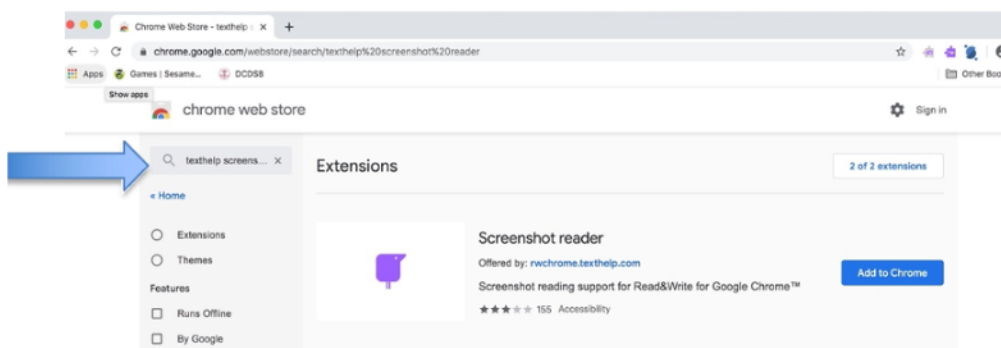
Chrome Web Store - texthelp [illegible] ×

chrome.google.com/webstore/search/texthelp%20screenshot%20reader

Apps Games | Sesame... DCDSB

Other Boo

Show apps

chrome web store

Sign in

texthelp screens... ×

« Home

Extensions

Themes

Features

Runs Offline

By Google

Extensions

2 of 2 extensions

Screenshot reader

Offered by: rwchrome.texthelp.com

Screenshot reading support for Read&Write for Google Chrome™

155 Accessibility

Add to Chrome